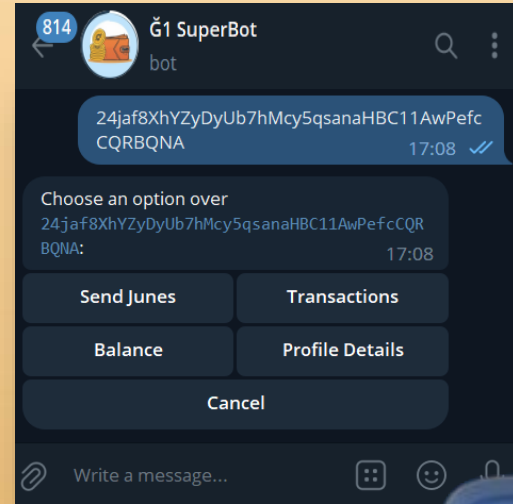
814
Ğ1 SuperBot
bot

24jaf8XhYZyDyUb7hMcy5qsanaHBC11AwPefcCQRBQNA
17:08

Choose an option over 24jaf8XhYZyDyUb7hMcy5qsanaHBC11AwPefcCQRBQNA:
17:08

Send Junes
Transactions
Balance
Profile Details
Cancel

Write a message...